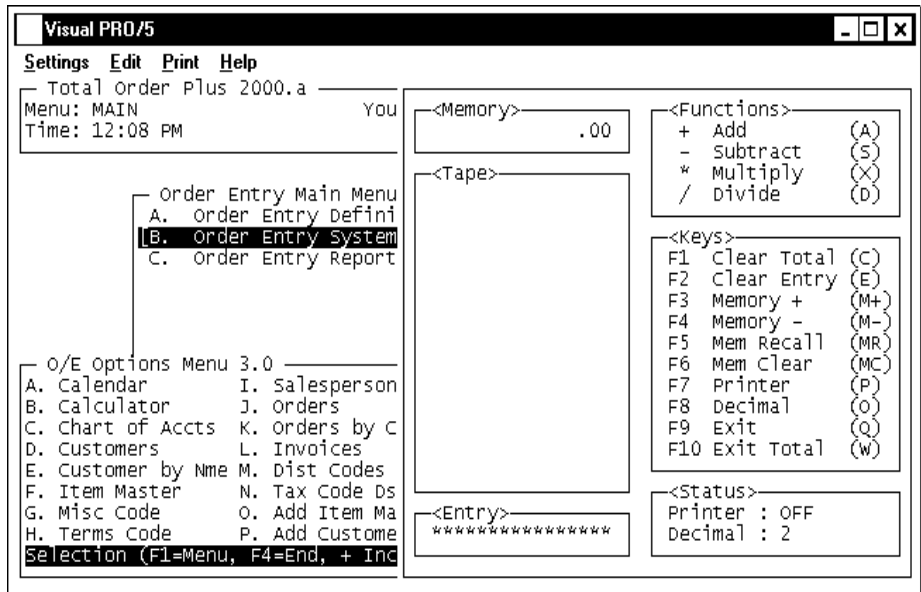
Visual PRO/5

Settings Edit Print Help

Total Order Plus 2000.a
Menu: MAIN You
Time: 12:08 PM

Order Entry Main Menu
A. Order Entry Defini
B. Order Entry System
C. Order Entry Report

O/E Options Menu 3.0
A. Calendar I. Salesperson
B. Calculator J. Orders
C. Chart of Accts K. Orders by C
D. Customers L. Invoices
E. Customer by Nme M. Dist Codes
F. Item Master N. Tax Code Ds
G. Misc Code O. Add Item Ma
H. Terms Code P. Add Custome
Selection (F1=Menu, F4=End, + Inc

<Memory>
.00

<Tape>

<Entry>
****************

<Functions>
+ Add (A)
- Subtract (S)
* Multiply (X)
/ Divide (D)

<Keys>
F1 Clear Total (C)
F2 Clear Entry (E)
F3 Memory + (M+)
F4 Memory - (M-)
F5 Mem Recall (MR)
F6 Mem Clear (MC)
F7 Printer (P)
F8 Decimal (O)
F9 Exit (Q)
F10 Exit Total (W)

<Status>
Printer : OFF
Decimal : 2